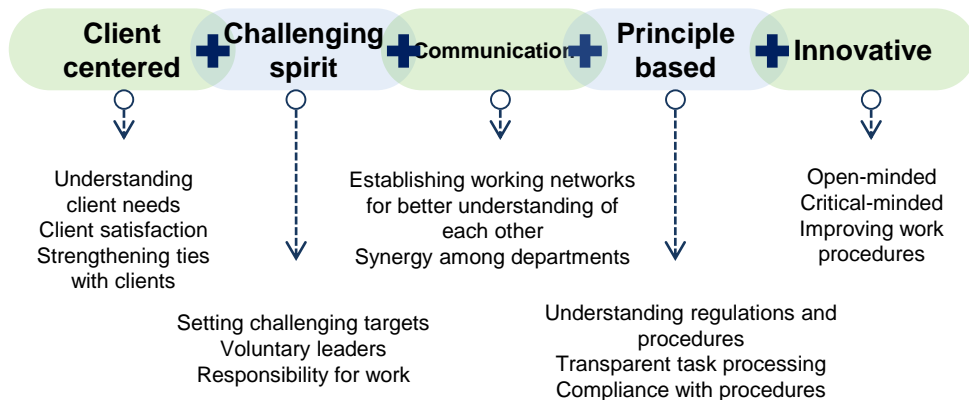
Client centered

Challenging spirit

Communication

Principle based

Innovative

Understanding client needs
Client satisfaction
Strengthening ties with clients

Setting challenging targets
Voluntary leaders
Responsibility for work

Establishing working networks for better understanding of each other
Synergy among departments

Understanding regulations and procedures
Transparent task processing
Compliance with procedures

Open-minded
Critical-minded
Improving work procedures